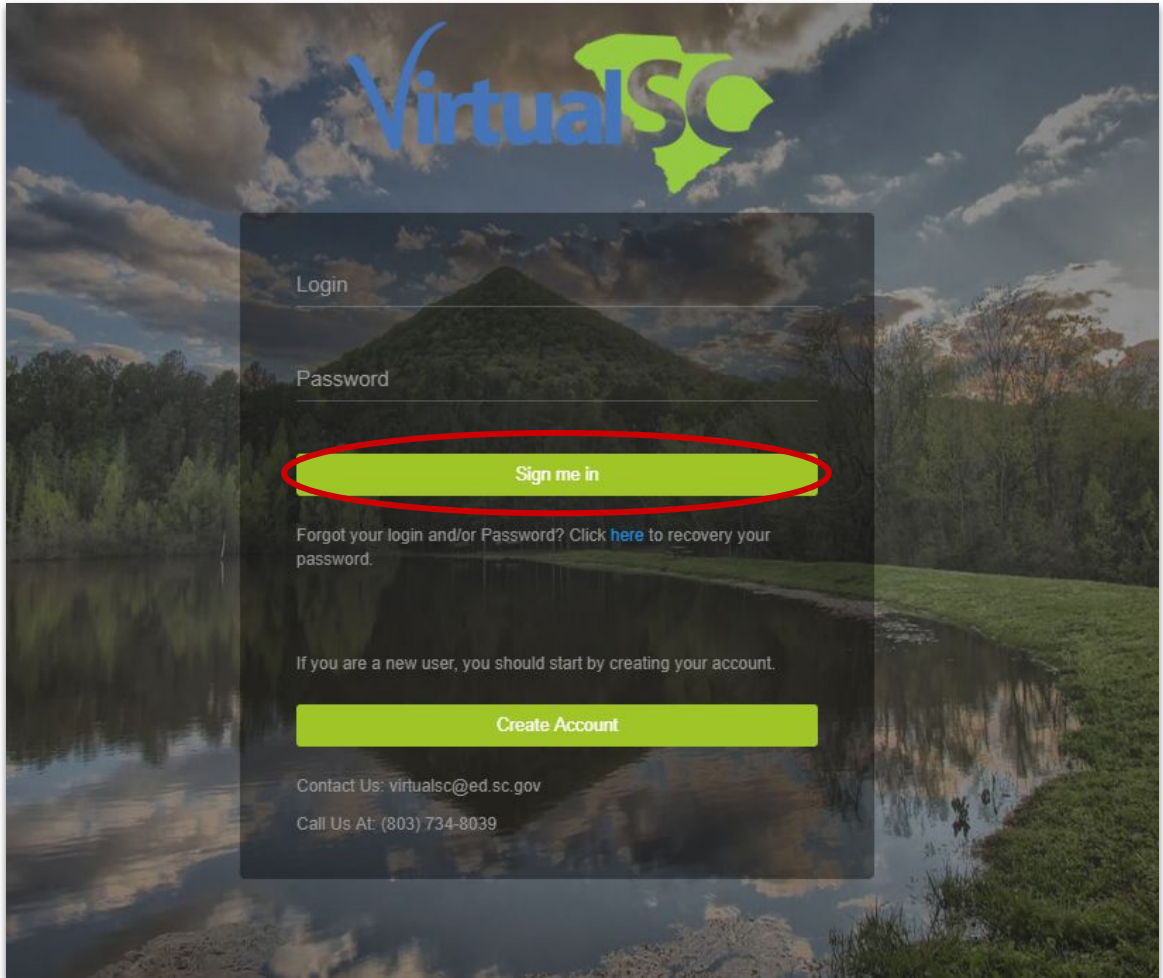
VirtualSC

Login

Password

Sign me in

Forgot your login and/or Password? Click here to recovery your password.

If you are a new user, you should start by creating your account.

Create Account

Contact Us: virtualsc@ed.sc.gov

Call Us At: (803) 734-8039